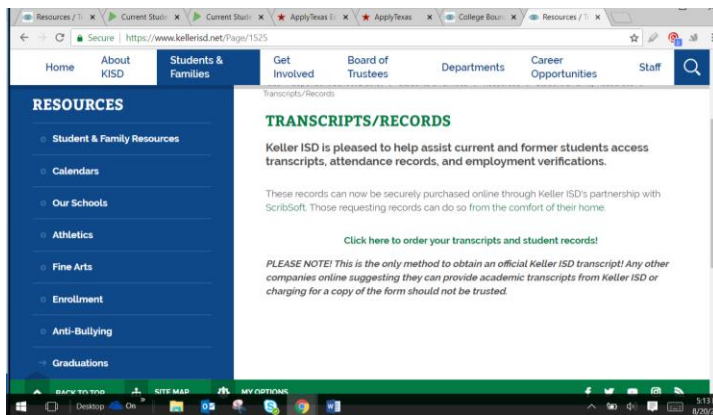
Resources / T × | Current Stude × | Current Stude × | ApplyTexas E × | ApplyTexas × | College Board × | Resources / T ×

Secure | https://www.kellerisd.net/Page/1525

Home | About KISD | Students & Families | Get Involved | Board of Trustees | Departments | Career Opportunities | Staff

RESOURCES

Student & Family Resources

Calendars

Our Schools

Athletics

Fine Arts

Enrollment

Anti-Bullying

Graduations

Transcripts/Records

TRANSCRIPTS/RECORDS

Keller ISD is pleased to help assist current and former students access transcripts, attendance records, and employment verifications.

These records can now be securely purchased online through Keller ISD's partnership with ScribSoft. Those requesting records can do so from the comfort of their home.

Click here to order your transcripts and student records!

PLEASE NOTE! This is the only method to obtain an official Keller ISD transcript! Any other companies online suggesting they can provide academic transcripts from Keller ISD or charging for a copy of the form should not be trusted.

BACK TO TOP | SITE MAP | MY OPTIONS

Desktop | On

5:13
8/20/